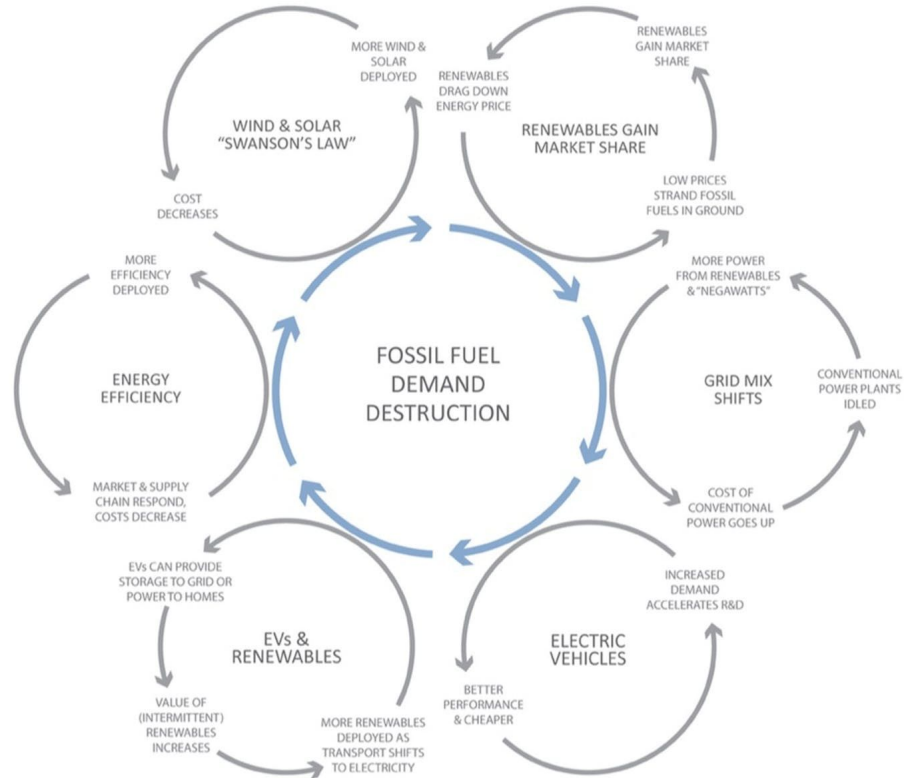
MORE WIND & SOLAR DEPLOYED

WIND & SOLAR "SWANSON'S LAW"

COST DECREASES

RENEWABLES GAIN MARKET SHARE

RENEWABLES DRAG DOWN ENERGY PRICE

RENEWABLES GAIN MARKET SHARE

LOW PRICES STRAND FOSSIL FUELS IN GROUND

MORE POWER FROM RENEWABLES & "NEGAWATTS"

GRID MIX SHIFTS

CONVENTIONAL POWER PLANTS IDLED

COST OF CONVENTIONAL POWER GOES UP

FOSSIL FUEL DEMAND DESTRUCTION

MORE EFFICIENCY DEPLOYED

ENERGY EFFICIENCY

MARKET & SUPPLY CHAIN RESPOND, COSTS DECREASE

EVs CAN PROVIDE STORAGE TO GRID OR POWER TO HOMES

EVs & RENEWABLES

VALUE OF (INTERMITTENT) RENEWABLES INCREASES

MORE RENEWABLES DEPLOYED AS TRANSPORT SHIFTS TO ELECTRICITY

INCREASED DEMAND ACCELERATES R&D

ELECTRIC VEHICLES

BETTER PERFORMANCE & CHEAPER